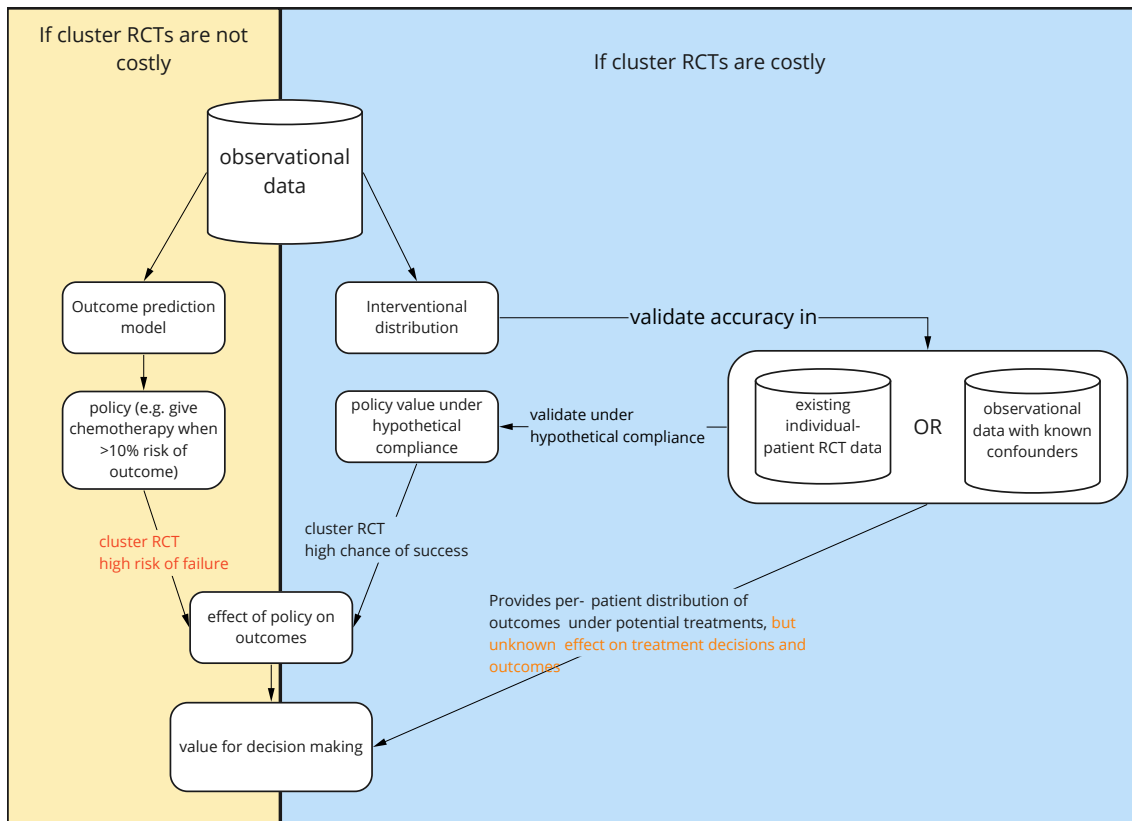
If cluster RCTs are not costly

If cluster RCTs are costly

observational data

Outcome prediction model

policy (e.g. give chemotherapy when >10% risk of outcome)

cluster RCT
high risk of failure

effect of policy on outcomes

value for decision making

Interventional distribution

validate accuracy in

existing individual-patient RCT data

OR

observational data with known confounders

validate under hypothetical compliance

policy value under hypothetical compliance

cluster RCT
high chance of success

Provides per- patient distribution of outcomes under potential treatments, but unknown effect on treatment decisions and outcomes